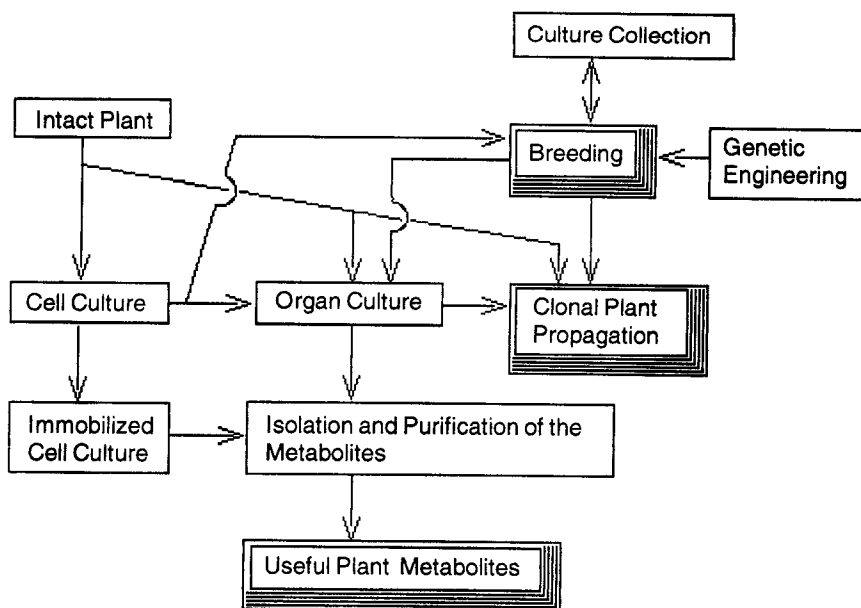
Culture Collection

Intact Plant

Breeding

Genetic Engineering

Cell Culture

Organ Culture

Clonal Plant Propagation

Immobilized Cell Culture

Isolation and Purification of the Metabolites

Useful Plant Metabolites